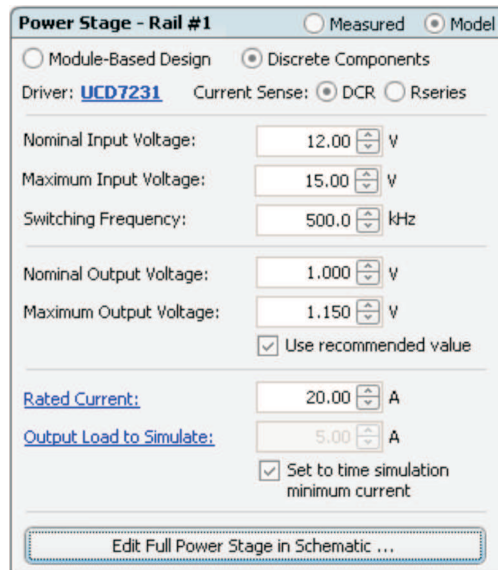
Power Stage - Rail #1 Measured Model

Module-Based Design Discrete Components

Driver: UCD7231 Current Sense: DCR Rseries

Nominal Input Voltage: 12.00 V

Maximum Input Voltage: 15.00 V

Switching Frequency: 500.0 kHz

Nominal Output Voltage: 1.000 V

Maximum Output Voltage: 1.150 V

Use recommended value

Rated Current: 20.00 A

Output Load to Simulate: 5.00 A

Set to time simulation minimum current

Edit Full Power Stage in Schematic ...